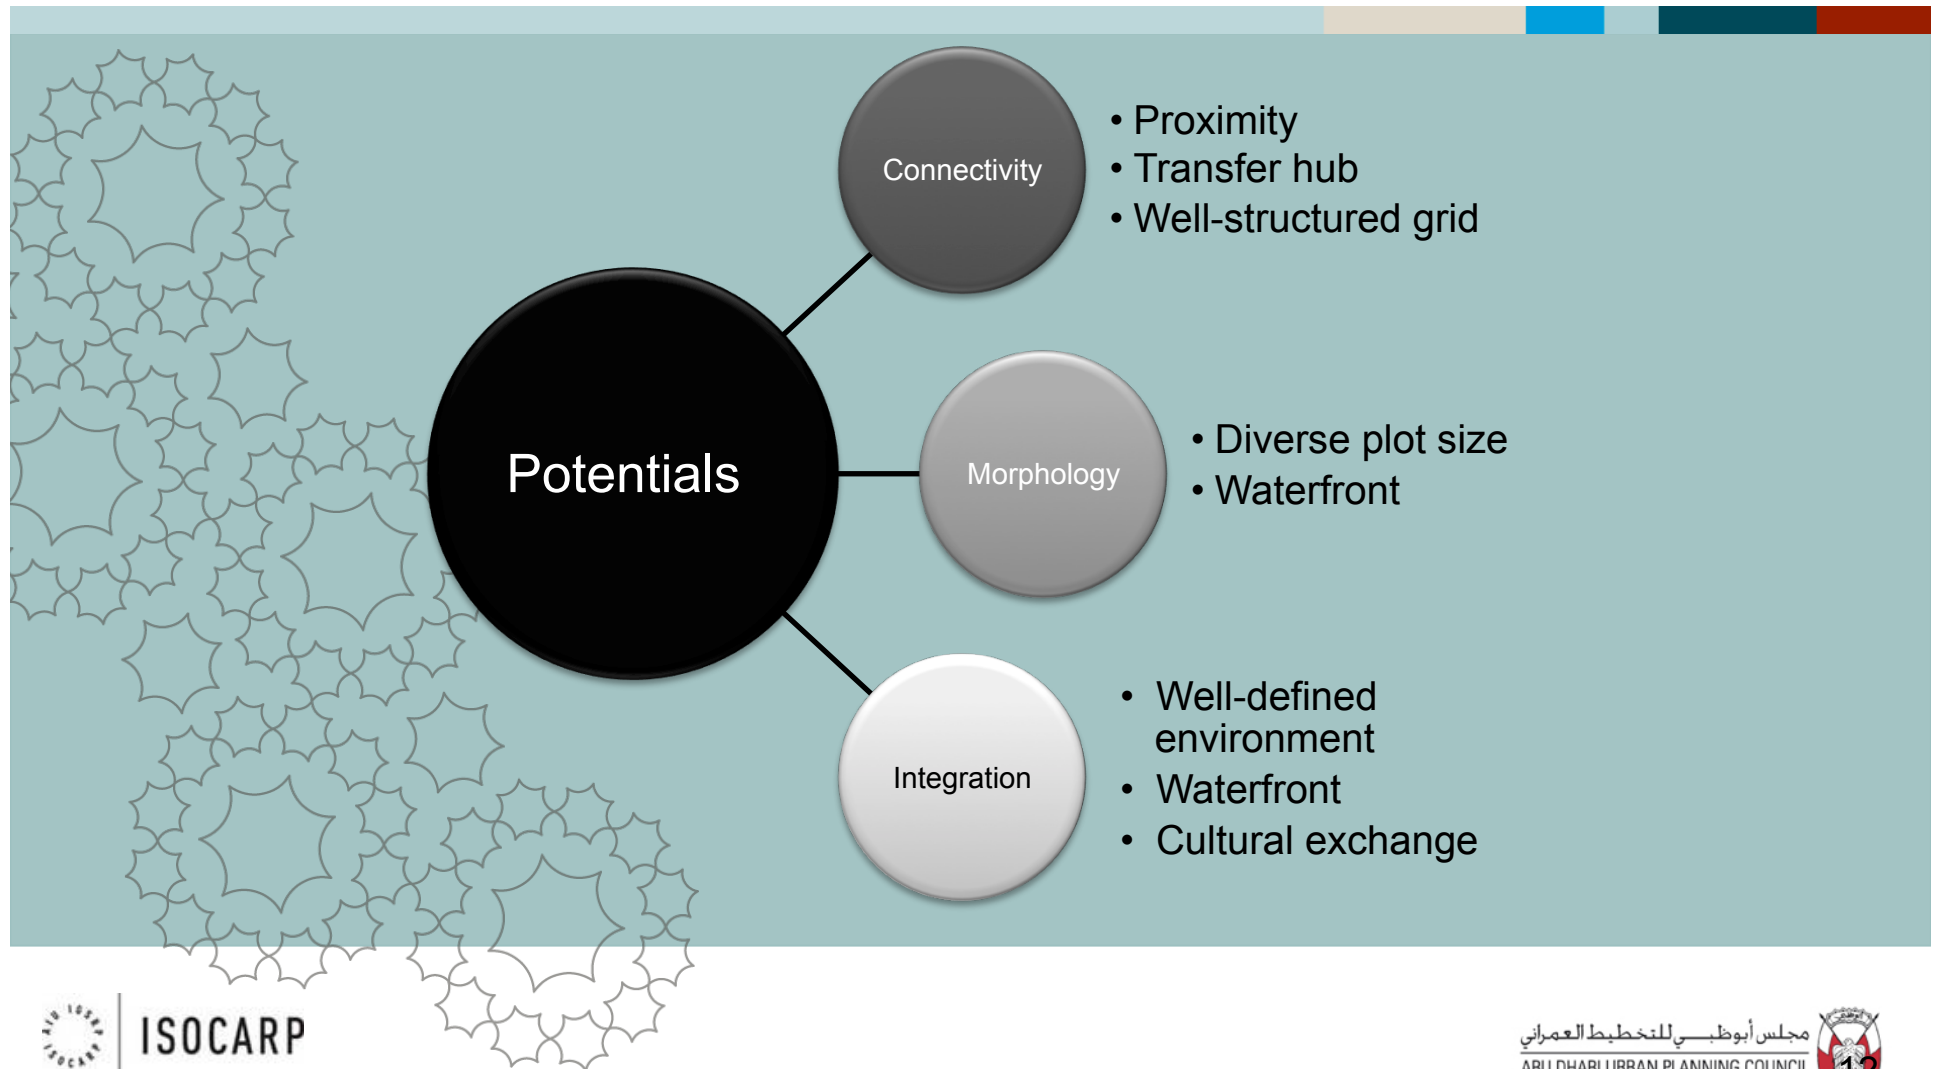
Potentials

Connectivity

• Proximity
• Transfer hub
• Well-structured grid

Morphology

• Diverse plot size
• Waterfront

Integration

• Well-defined environment
• Waterfront
• Cultural exchange

ISOCARP

مجلس أبوظبي للتخطيط العمراني
ABU DHABI URBAN PLANNING COUNCIL